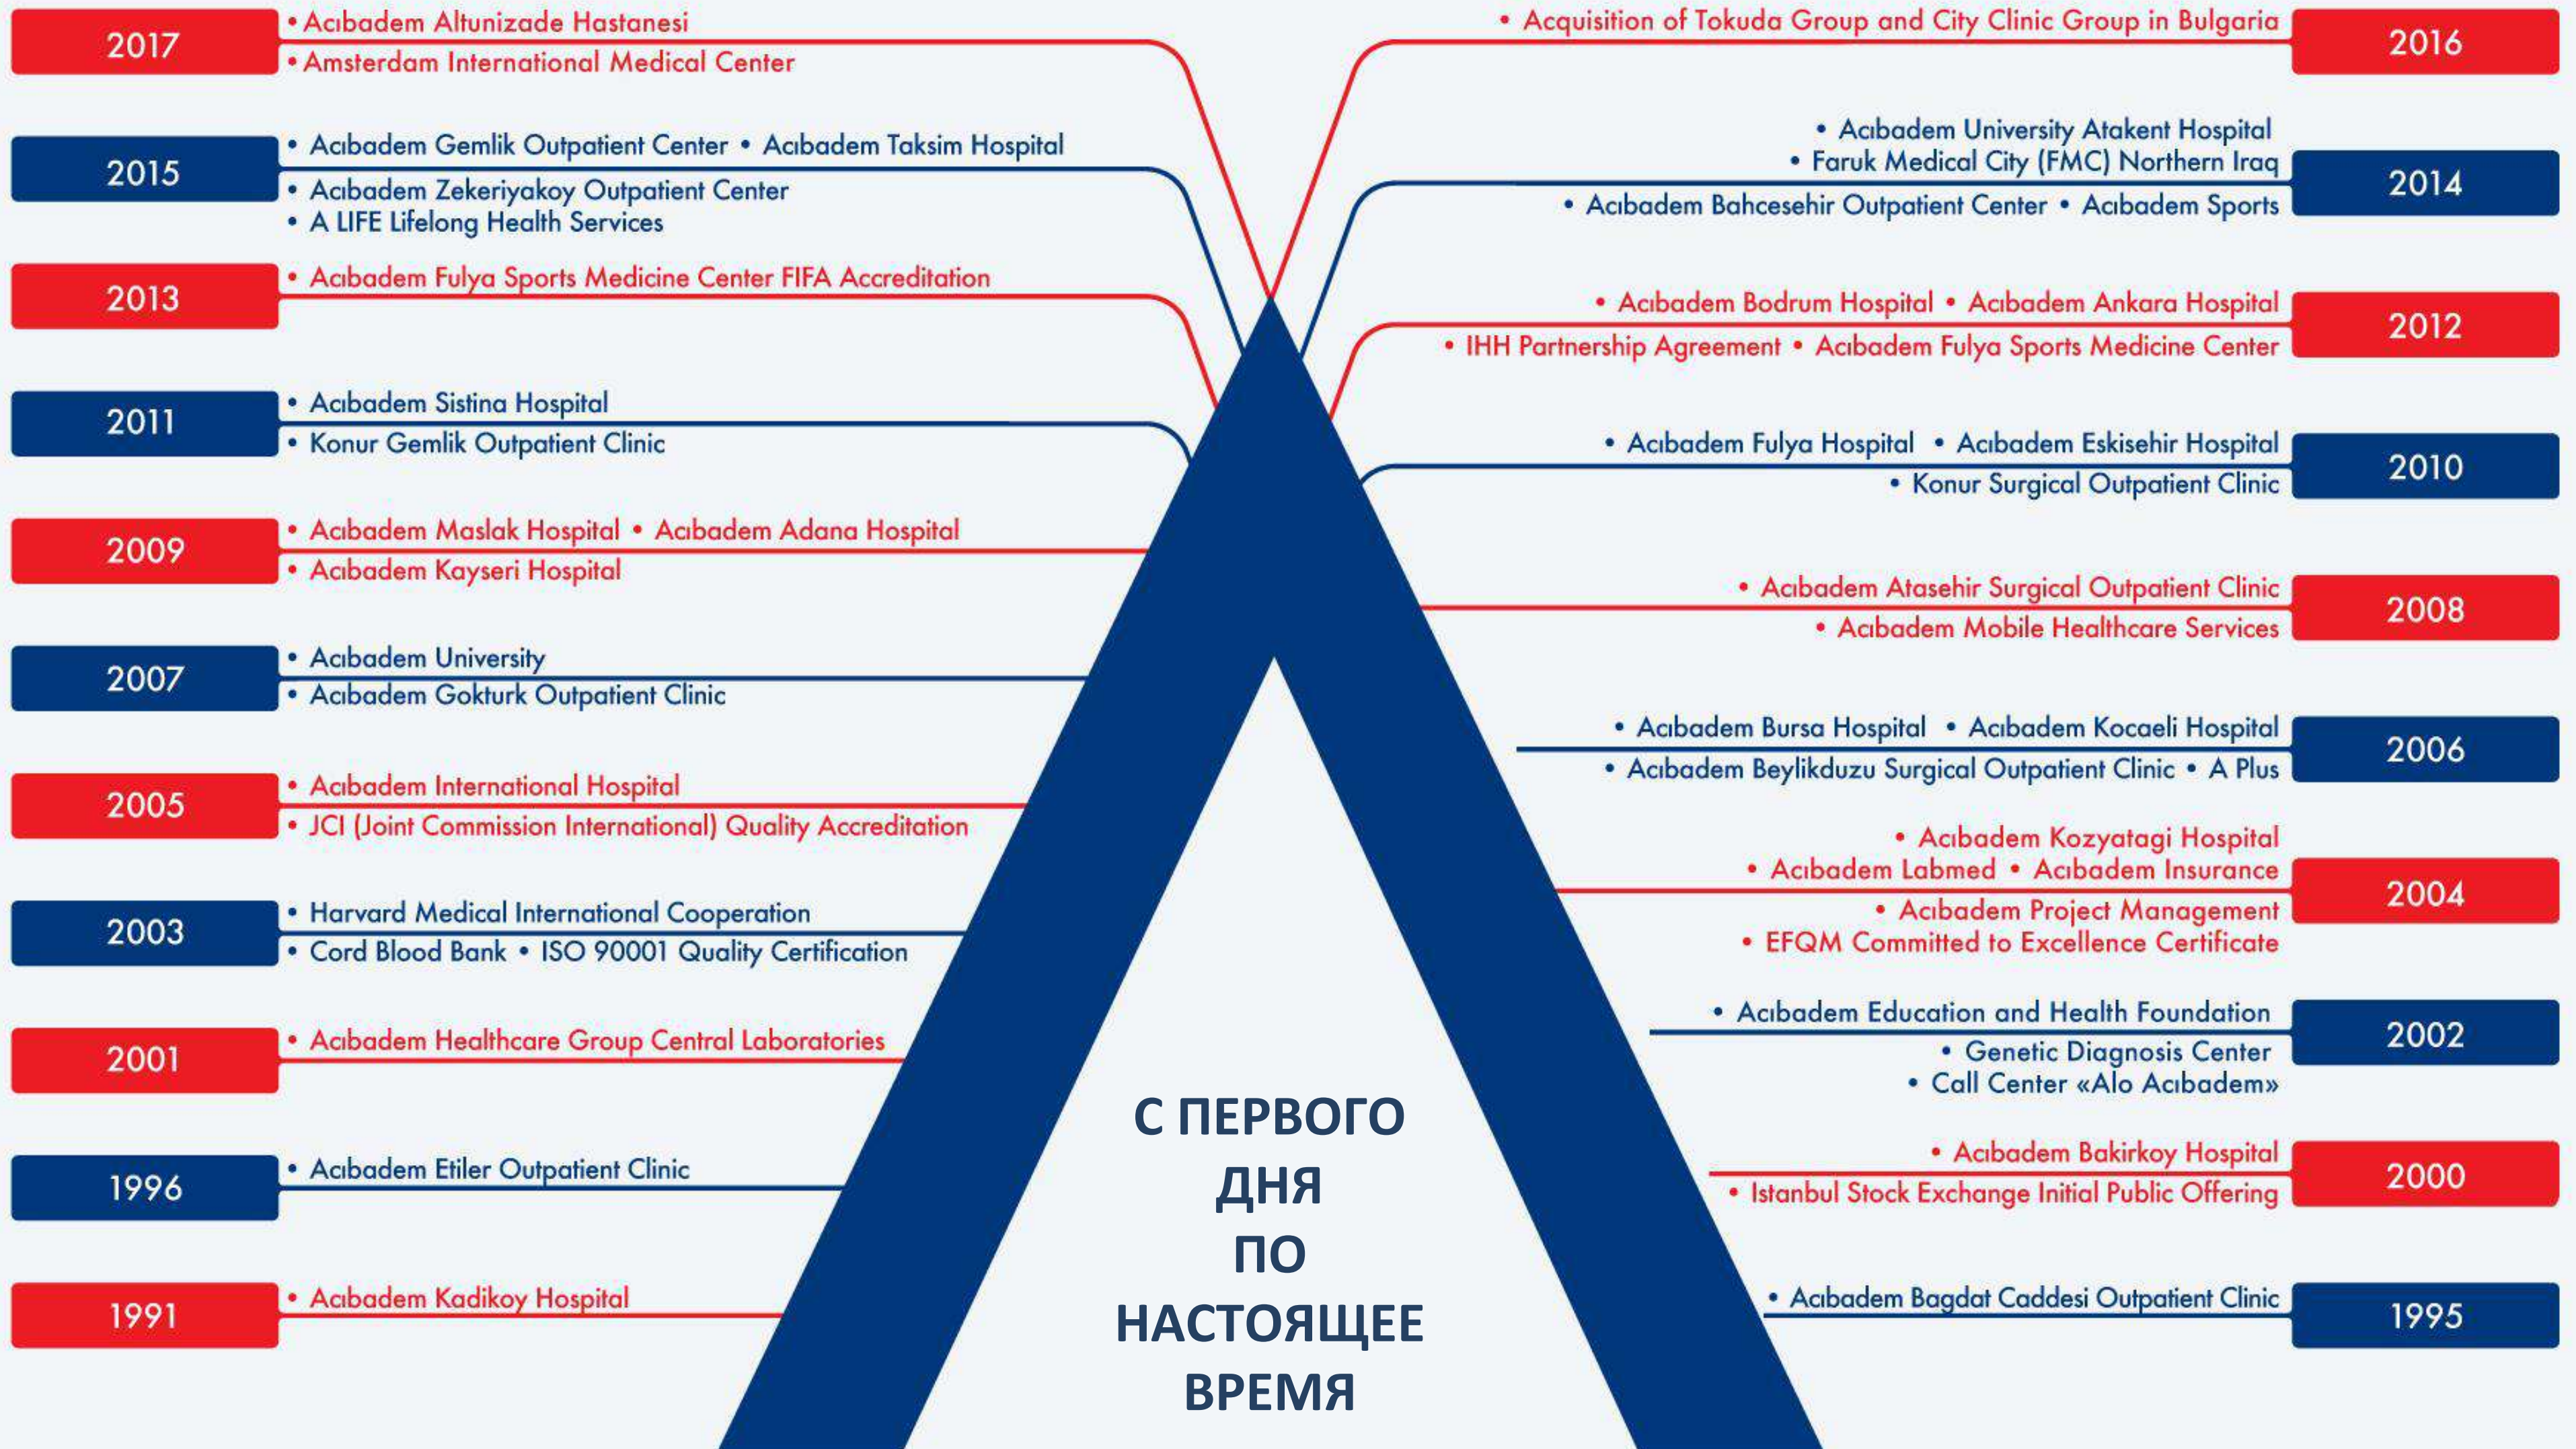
2017
• Acıbadem Altunizade Hastanesi
• Amsterdam International Medical Center

• Acquisition of Tokuda Group and City Clinic Group in Bulgaria
2016

2015
• Acıbadem Gemlik Outpatient Center • Acıbadem Taksim Hospital
• Acıbadem Zekeriyakoy Outpatient Center
• A LIFE Lifelong Health Services

• Acıbadem University Atakent Hospital
• Faruk Medical City (FMC) Northern Iraq
• Acıbadem Bahcesehir Outpatient Center • Acıbadem Sports
2014

2013
• Acıbadem Fulya Sports Medicine Center FIFA Accreditation

• Acıbadem Bodrum Hospital • Acıbadem Ankara Hospital
• IHH Partnership Agreement • Acıbadem Fulya Sports Medicine Center
2012

2011
• Acıbadem Sistina Hospital
• Konur Gemlik Outpatient Clinic

• Acıbadem Fulya Hospital • Acıbadem Eskisehir Hospital
• Konur Surgical Outpatient Clinic
2010

2009
• Acıbadem Maslak Hospital • Acıbadem Adana Hospital
• Acıbadem Kayseri Hospital

• Acıbadem Atasehir Surgical Outpatient Clinic
• Acıbadem Mobile Healthcare Services
2008

2007
• Acıbadem University
• Acıbadem Gokturk Outpatient Clinic

• Acıbadem Bursa Hospital • Acıbadem Kocaeli Hospital
• Acıbadem Beylikduzu Surgical Outpatient Clinic • A Plus
2006

2005
• Acıbadem International Hospital
• JCI (Joint Commission International) Quality Accreditation

• Acıbadem Kozyatagi Hospital
• Acıbadem Labmed • Acıbadem Insurance
• Acıbadem Project Management
• EFQM Committed to Excellence Certificate
2004

2003
• Harvard Medical International Cooperation
• Cord Blood Bank • ISO 90001 Quality Certification

• Acıbadem Education and Health Foundation
• Genetic Diagnosis Center
• Call Center «Alo Acıbadem»
2002

2001
• Acıbadem Healthcare Group Central Laboratories

• Acıbadem Bakirkoy Hospital
• Istanbul Stock Exchange Initial Public Offering
2000

1996
• Acıbadem Etiler Outpatient Clinic

1991
• Acıbadem Kadikoy Hospital

• Acıbadem Bagdat Caddesi Outpatient Clinic
1995

С ПЕРВОГО ДНЯ ПО НАСТОЯЩЕЕ ВРЕМЯ